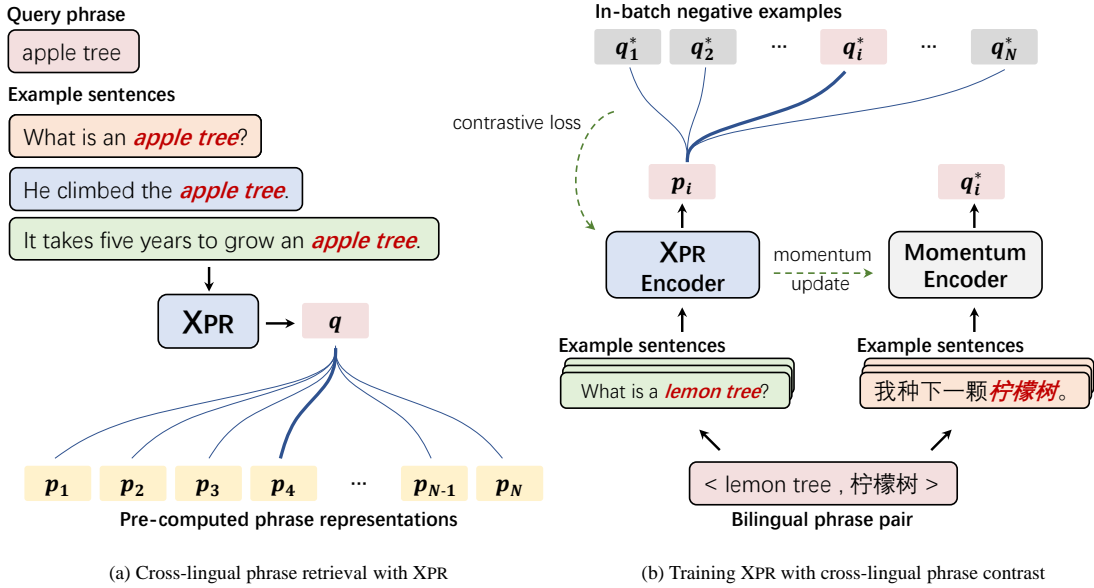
Query phrase

apple tree

Example sentences

What is an *apple tree*?

He climbed the *apple tree*.

It takes five years to grow an *apple tree*.

XPR

$q$

$p_1$ $p_2$ $p_3$ $p_4$ ... $p_{N-1}$ $p_N$

Pre-computed phrase representations

(a) Cross-lingual phrase retrieval with XPR

In-batch negative examples

$q_1^*$ $q_2^*$ ... $q_i^*$ ... $q_N^*$

contrastive loss

$p_i$

$q_i^*$

XPR Encoder

momentum update

Momentum Encoder

Example sentences

What is a *lemon tree*?

Example sentences

我种下一颗*柠檬树*。

< lemon tree , 柠檬树 >

Bilingual phrase pair

(b) Training XPR with cross-lingual phrase contrast